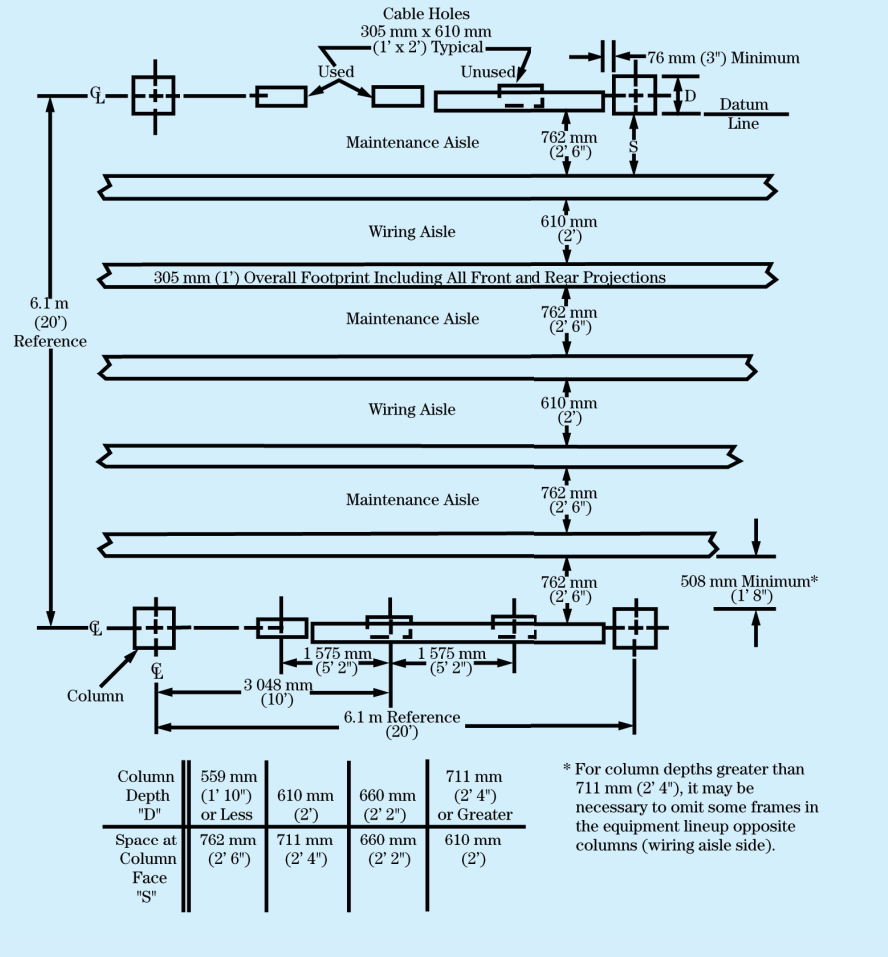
Cable Holes
305 mm x 610 mm
(1' x 2') Typical

Used

Unused

76 mm (3") Minimum

℄

D

Datum Line

Maintenance Aisle

762 mm (2' 6")

S

Wiring Aisle

610 mm (2')

305 mm (1') Overall Footprint Including All Front and Rear Projections

6.1 m (20') Reference

Maintenance Aisle

762 mm (2' 6")

Wiring Aisle

610 mm (2')

Maintenance Aisle

762 mm (2' 6")

762 mm (2' 6")

508 mm Minimum* (1' 8")

℄

1 575 mm (5' 2")

1 575 mm (5' 2")

℄

Column

3 048 mm (10')

6.1 m Reference (20')

| Column Depth "D" | 559 mm (1' 10") or Less | 610 mm (2') | 660 mm (2' 2") | 711 mm (2' 4") or Greater |
|---|---|---|---|---|
| Space at Column Face "S" | 762 mm (2' 6") | 711 mm (2' 4") | 660 mm (2' 2") | 610 mm (2') |

* For column depths greater than 711 mm (2' 4"), it may be necessary to omit some frames in the equipment lineup opposite columns (wiring aisle side).